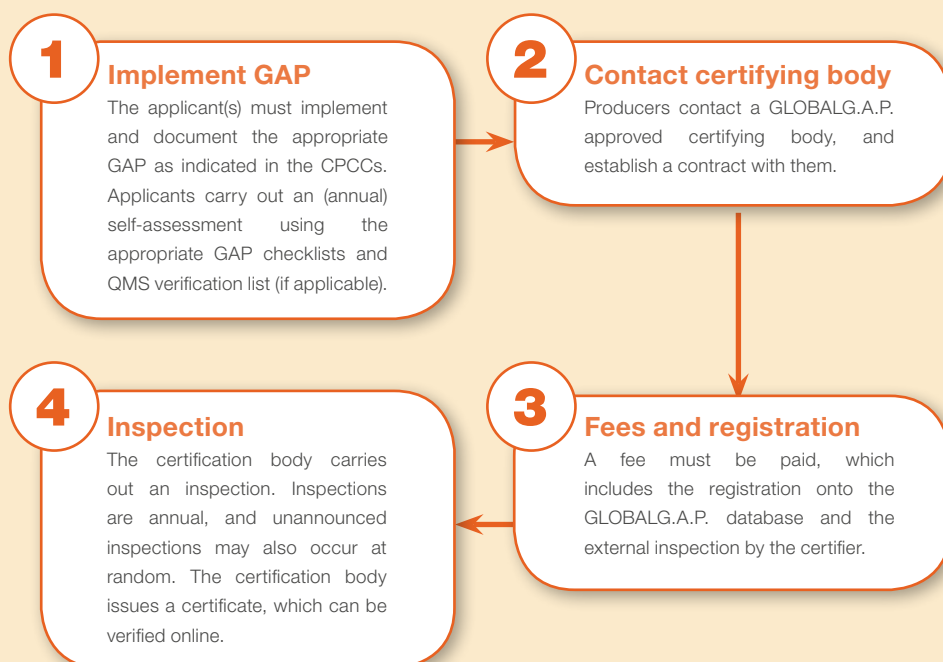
1

Implement GAP

The applicant(s) must implement and document the appropriate GAP as indicated in the CPCCs. Applicants carry out an (annual) self-assessment using the appropriate GAP checklists and QMS verification list (if applicable).

2

Contact certifying body

Producers contact a GLOBALG.A.P. approved certifying body, and establish a contract with them.

3

Fees and registration

A fee must be paid, which includes the registration onto the GLOBALG.A.P. database and the external inspection by the certifier.

4

Inspection

The certification body carries out an inspection. Inspections are annual, and unannounced inspections may also occur at random. The certification body issues a certificate, which can be verified online.